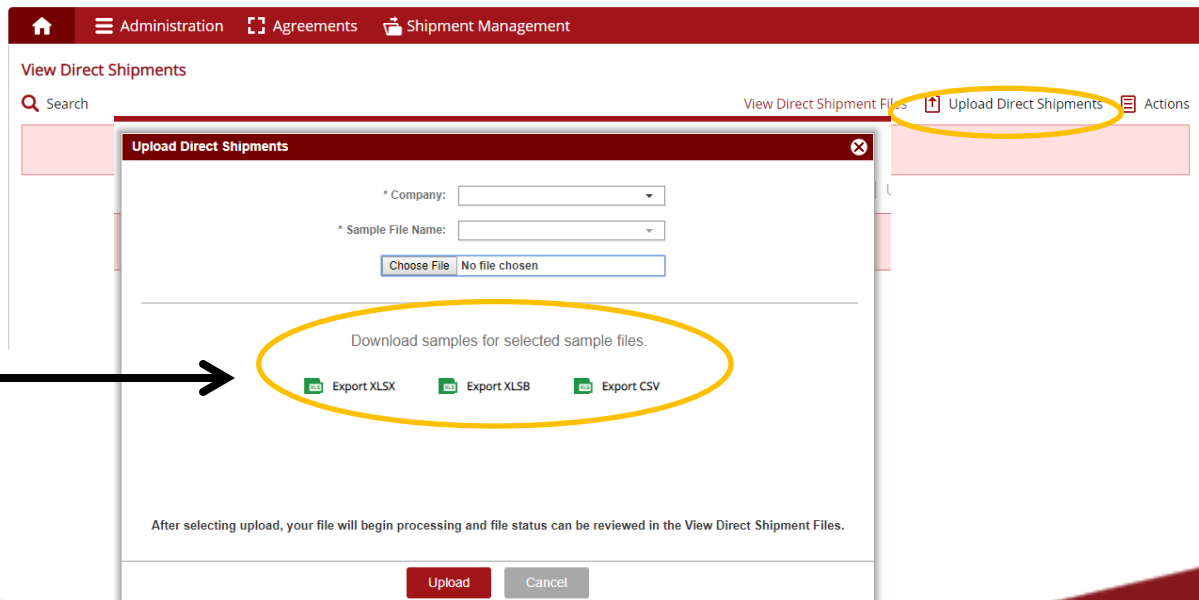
Administration Agreements Shipment Management

View Direct Shipments

Search

View Direct Shipment Files Upload Direct Shipments Actions

Upload Direct Shipments

* Company:

* Sample File Name:

Choose File No file chosen

Download samples for selected sample files.

Export XLSX Export XLSB Export CSV

After selecting upload, your file will begin processing and file status can be reviewed in the View Direct Shipment Files.

Upload Cancel